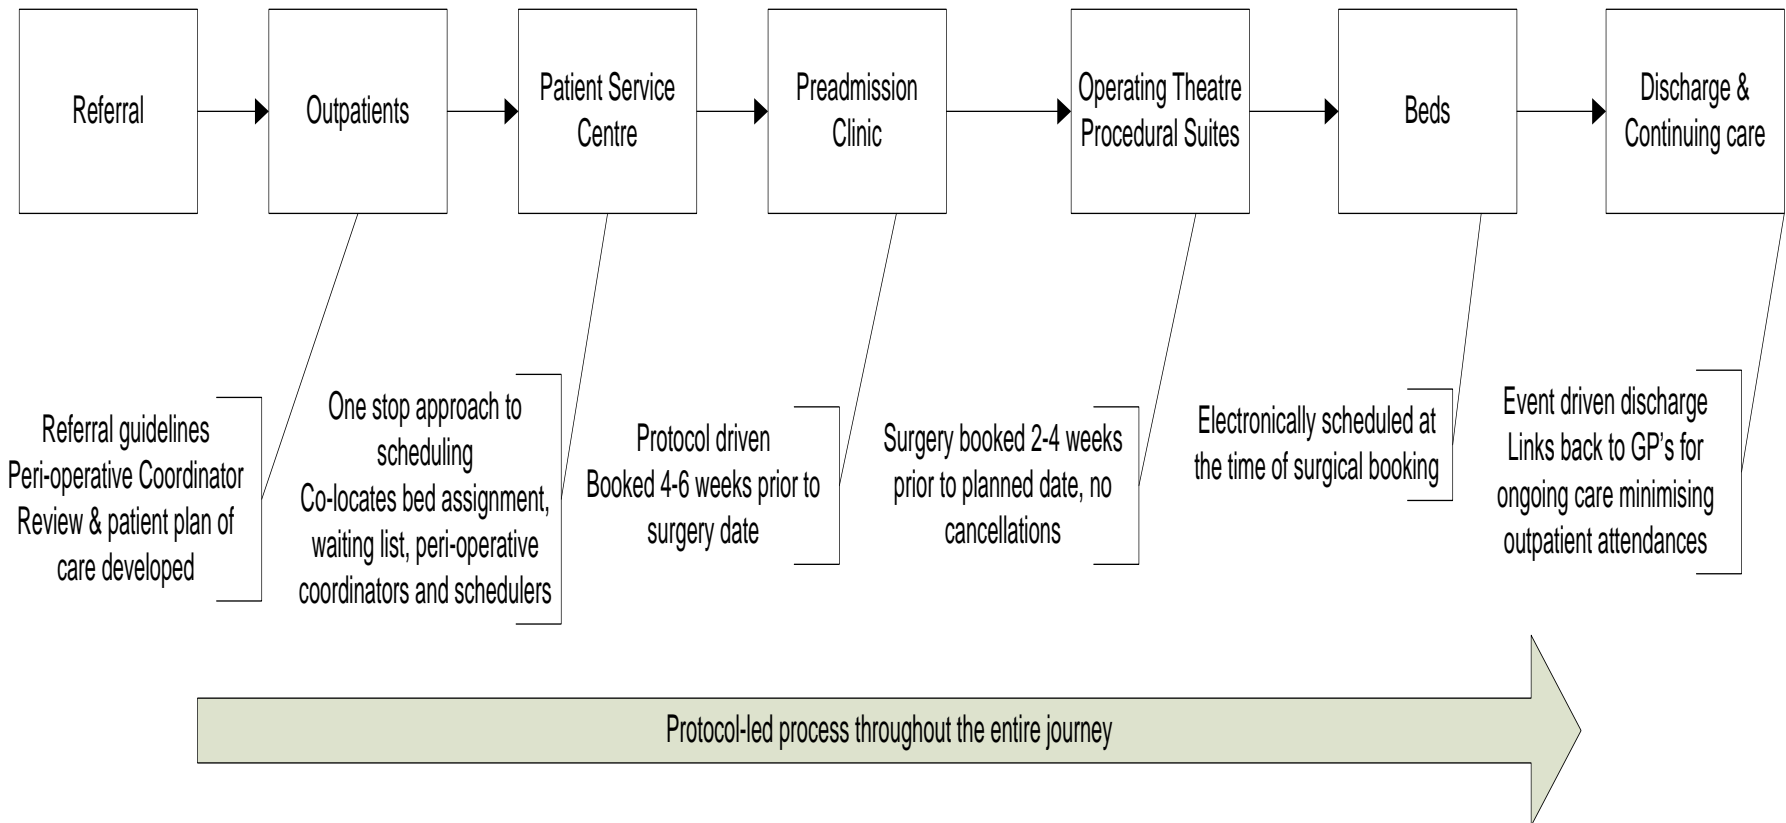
Referral

Outpatients

Patient Service Centre

Preadmission Clinic

Operating Theatre Procedural Suites

Beds

Discharge & Continuing care

Referral guidelines
Peri-operative Coordinator
Review & patient plan of care developed

One stop approach to scheduling
Co-locates bed assignment, waiting list, peri-operative coordinators and schedulers

Protocol driven
Booked 4-6 weeks prior to surgery date

Surgery booked 2-4 weeks prior to planned date, no cancellations

Electronically scheduled at the time of surgical booking

Event driven discharge
Links back to GP's for ongoing care minimising outpatient attendances

Protocol-led process throughout the entire journey